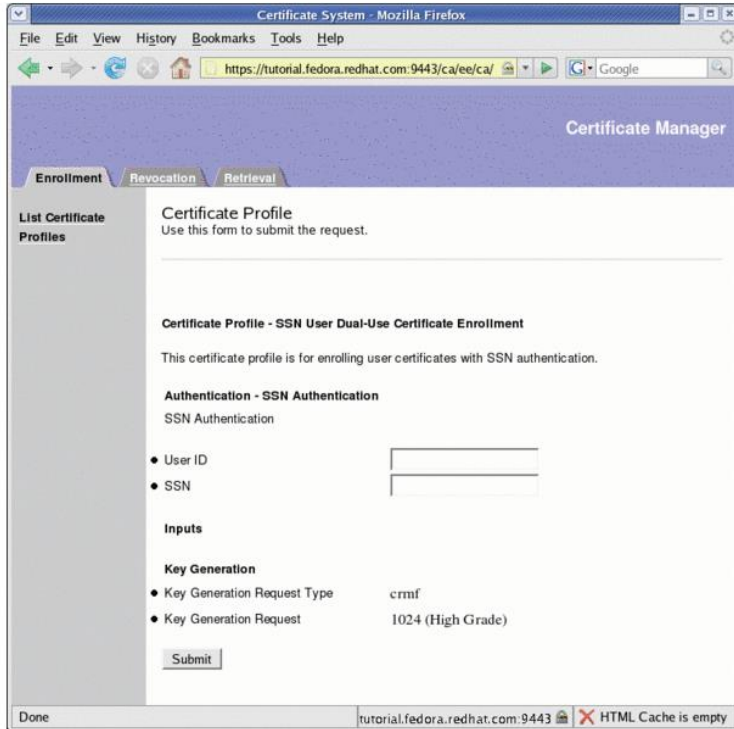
Certificate System - Mozilla Firefox

File Edit View History Bookmarks Tools Help

https://tutorial.fedora.redhat.com:9443/ca/ee/ca/

Google

Certificate Manager

Enrollment Revocation Retrieval

List Certificate Profiles

Certificate Profile
Use this form to submit the request.

Certificate Profile - SSN User Dual-Use Certificate Enrollment

This certificate profile is for enrolling user certificates with SSN authentication.

Authentication - SSN Authentication

SSN Authentication

• User ID
• SSN

Inputs

Key Generation

• Key Generation Request Type crmf
• Key Generation Request 1024 (High Grade)

Submit

Done

tutorial.fedora.redhat.com:9443

HTML Cache is empty